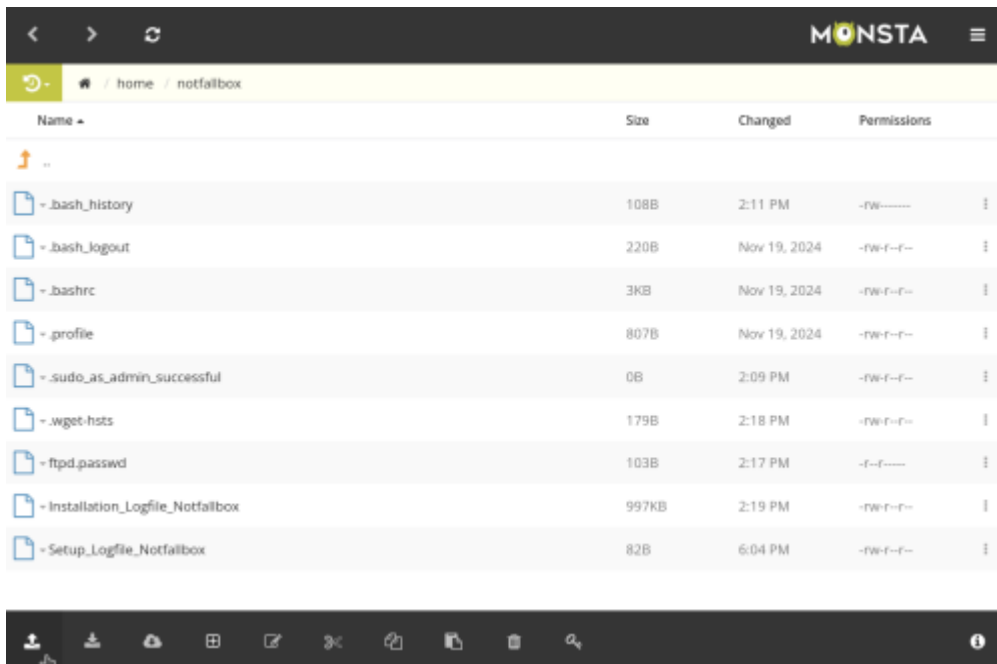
MONSTA

home / notfallbox

| Name ▴ | Size | Changed | Permissions |
|---|---|---|---|
| .. | | | |
| .bash_history | 108B | 2:11 PM | -rw------- |
| .bash_logout | 220B | Nov 19, 2024 | -rw-r--r-- |
| .bashrc | 3KB | Nov 19, 2024 | -rw-r--r-- |
| .profile | 807B | Nov 19, 2024 | -rw-r--r-- |
| .sudo_as_admin_successful | 0B | 2:09 PM | -rw-r--r-- |
| .wget-hsts | 179B | 2:18 PM | -rw-r--r-- |
| ftpd.passwd | 103B | 2:17 PM | -r--r----- |
| Installation_Logfile_Notfallbox | 997KB | 2:19 PM | -rw-r--r-- |
| Setup_Logfile_Notfallbox | 82B | 6:04 PM | -rw-r--r-- |